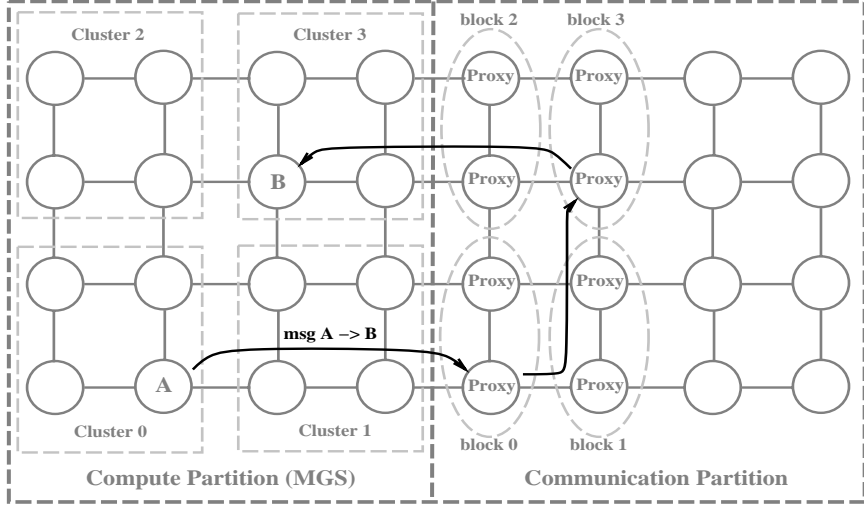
Cluster 2

Cluster 3

block 2

block 3

Proxy

Proxy

B

Proxy

Proxy

Proxy

Proxy

msg A –> B

A

Proxy

Proxy

Cluster 0

Cluster 1

block 0

block 1

Compute Partition (MGS)

Communication Partition